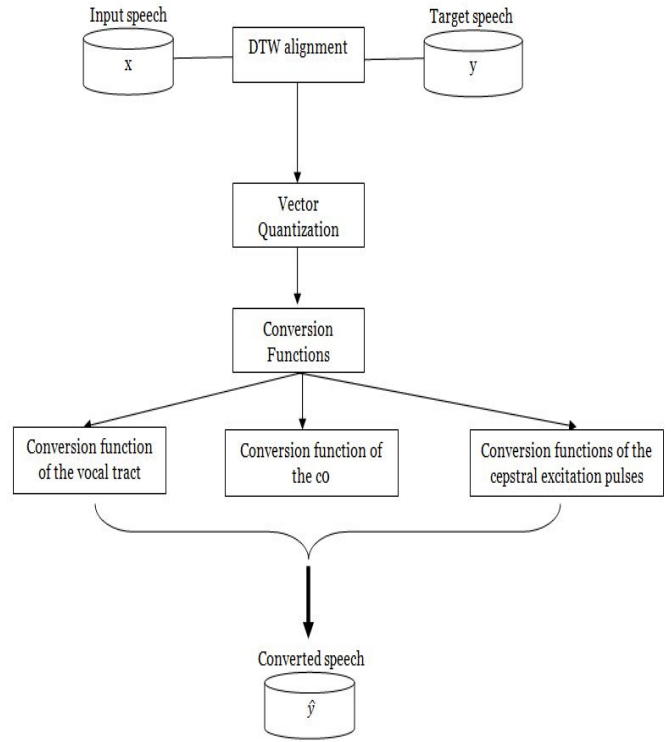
Input speech

x

DTW alignment

Target speech

y

Vector Quantization

Conversion Functions

Conversion function of the vocal tract

Conversion function of the c0

Conversion functions of the cepstral excitation pulses

Converted speech

$\hat{y}$